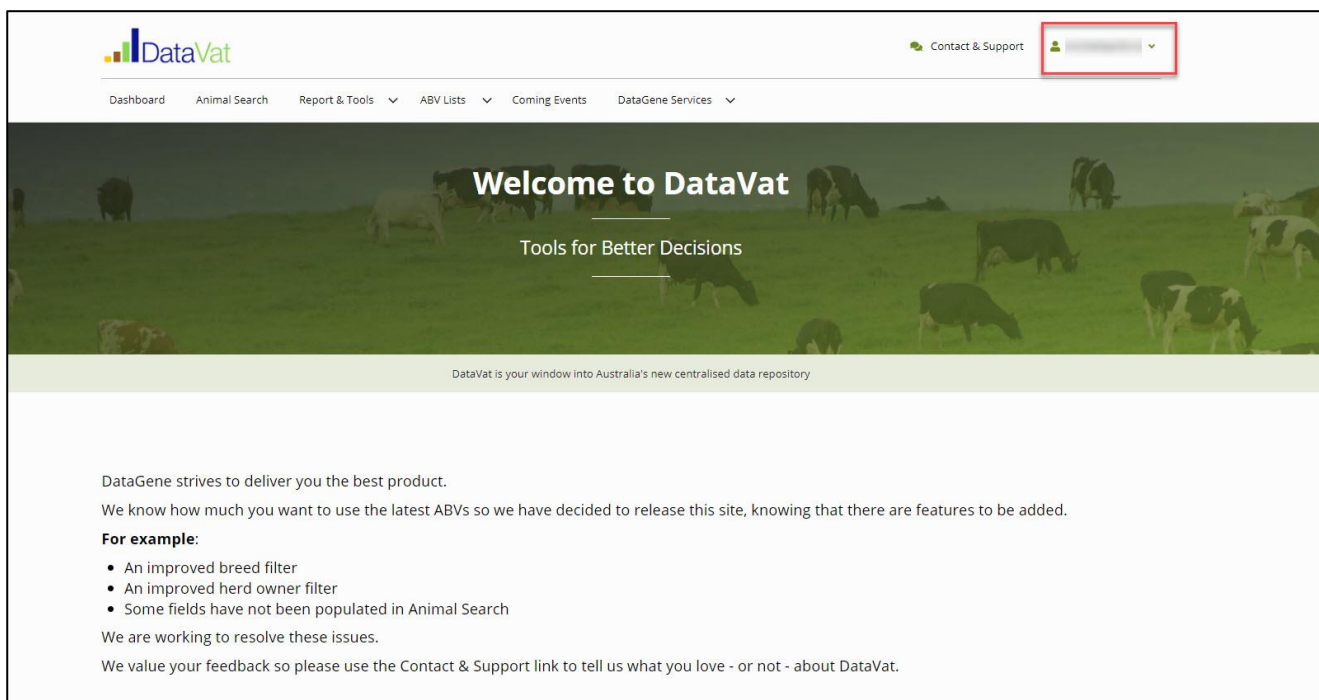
DataVat

Contact & Support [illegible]

Dashboard Animal Search Report & Tools ABV Lists Coming Events DataGene Services

Welcome to DataVat

Tools for Better Decisions

DataVat is your window into Australia's new centralised data repository

DataGene strives to deliver you the best product.

We know how much you want to use the latest ABVs so we have decided to release this site, knowing that there are features to be added.

For example:

- An improved breed filter
- An improved herd owner filter
- Some fields have not been populated in Animal Search

We are working to resolve these issues.

We value your feedback so please use the Contact & Support link to tell us what you love - or not - about DataVat.